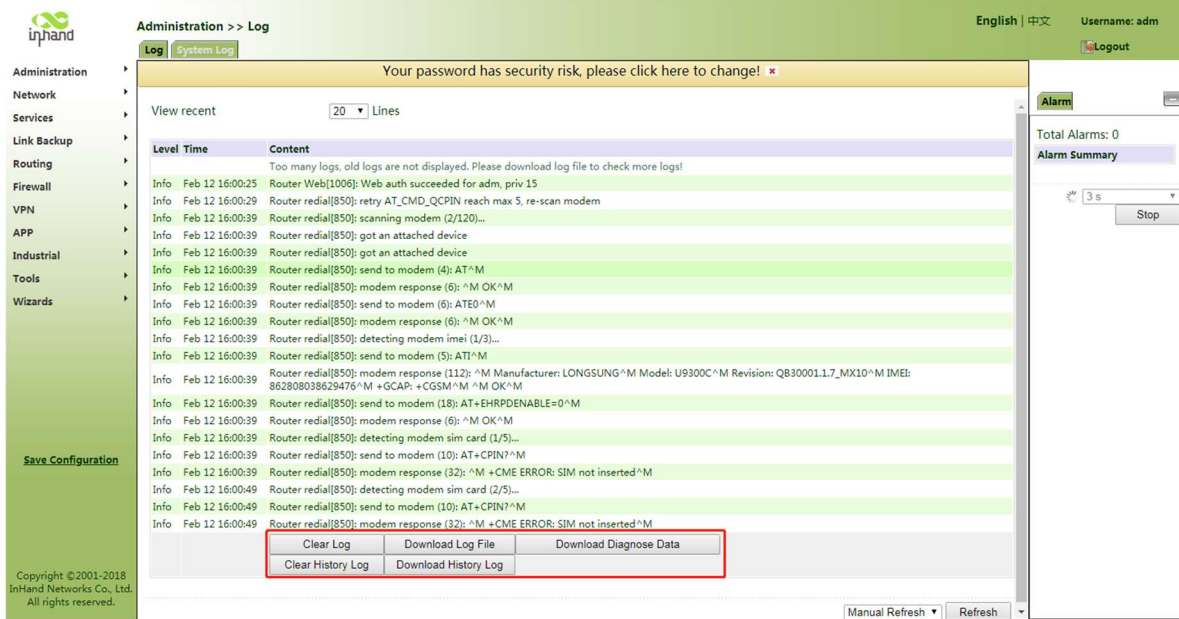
inhand

Administration >> Log

English | 中文 Username: adm

Logout

Log System Log

Administration
Network
Services
Link Backup
Routing
Firewall
VPN
APP
Industrial
Tools
Wizards

Your password has security risk, please click here to change! ×

View recent 20 Lines

| Level | Time | Content |
|---|---|---|
| | | Too many logs, old logs are not displayed. Please download log file to check more logs! |
| Info | Feb 12 16:00:25 | Router Web[1006]: Web auth succeeded for adm, priv 15 |
| Info | Feb 12 16:00:29 | Router redial[850]: retry AT_CMD_QCPIN reach max 5, re-scan modem |
| Info | Feb 12 16:00:39 | Router redial[850]: scanning modem (2/120)... |
| Info | Feb 12 16:00:39 | Router redial[850]: got an attached device |
| Info | Feb 12 16:00:39 | Router redial[850]: got an attached device |
| Info | Feb 12 16:00:39 | Router redial[850]: send to modem (4): AT^M |
| Info | Feb 12 16:00:39 | Router redial[850]: modem response (6): ^M OK^M |
| Info | Feb 12 16:00:39 | Router redial[850]: send to modem (6): ATE0^M |
| Info | Feb 12 16:00:39 | Router redial[850]: modem response (6): ^M OK^M |
| Info | Feb 12 16:00:39 | Router redial[850]: detecting modem imei (1/3)... |
| Info | Feb 12 16:00:39 | Router redial[850]: send to modem (5): ATI^M |
| Info | Feb 12 16:00:39 | Router redial[850]: modem response (112): ^M Manufacturer: LONGSUNG^M Model: U9300C^M Revision: QB30001.1.7_MX10^M IMEI: 862808038629476^M +GCAP: +CGSM^M ^M OK^M |
| Info | Feb 12 16:00:39 | Router redial[850]: send to modem (18): AT+EHRPDENABLE=0^M |
| Info | Feb 12 16:00:39 | Router redial[850]: modem response (6): ^M OK^M |
| Info | Feb 12 16:00:39 | Router redial[850]: detecting modem sim card (1/5)... |
| Info | Feb 12 16:00:39 | Router redial[850]: send to modem (10): AT+CPIN?^M |
| Info | Feb 12 16:00:39 | Router redial[850]: modem response (32): ^M +CME ERROR: SIM not inserted^M |
| Info | Feb 12 16:00:49 | Router redial[850]: detecting modem sim card (2/5)... |
| Info | Feb 12 16:00:49 | Router redial[850]: send to modem (10): AT+CPIN?^M |
| Info | Feb 12 16:00:49 | Router redial[850]: modem response (32): ^M +CME ERROR: SIM not inserted^M |

Clear Log Download Log File Download Diagnose Data
Clear History Log Download History Log

Manual Refresh Refresh

Alarm

Total Alarms: 0
Alarm Summary

3 s
Stop

Save Configuration

Copyright ©2001-2018 InHand Networks Co., Ltd. All rights reserved.